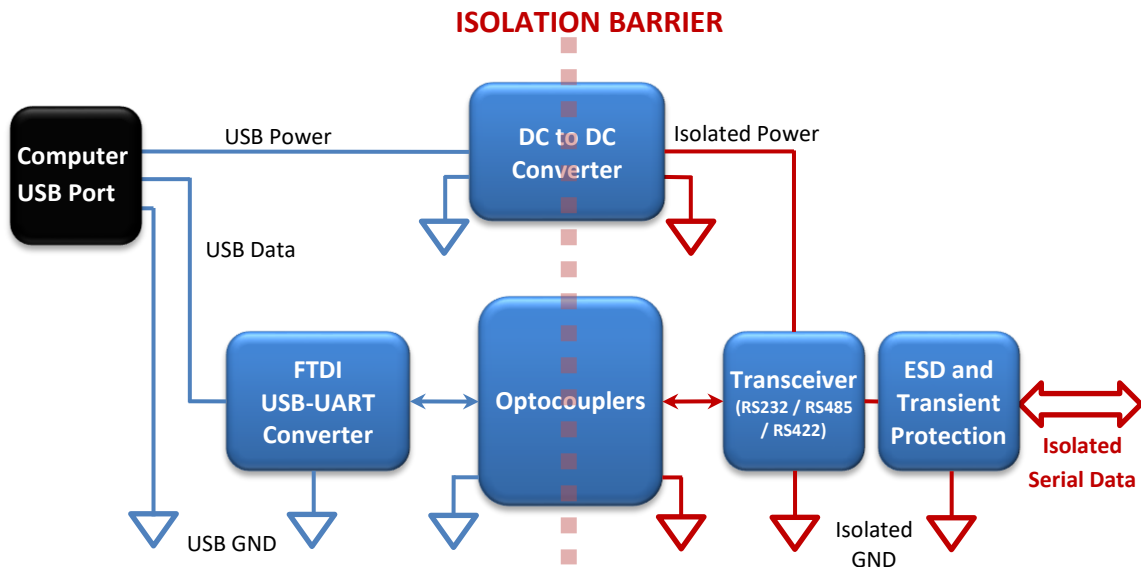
ISOLATION BARRIER

Computer USB Port

USB Power

DC to DC Converter

Isolated Power

USB Data

FTDI USB-UART Converter

Optocouplers

Transceiver (RS232 / RS485 / RS422)

ESD and Transient Protection

Isolated Serial Data

USB GND

Isolated GND